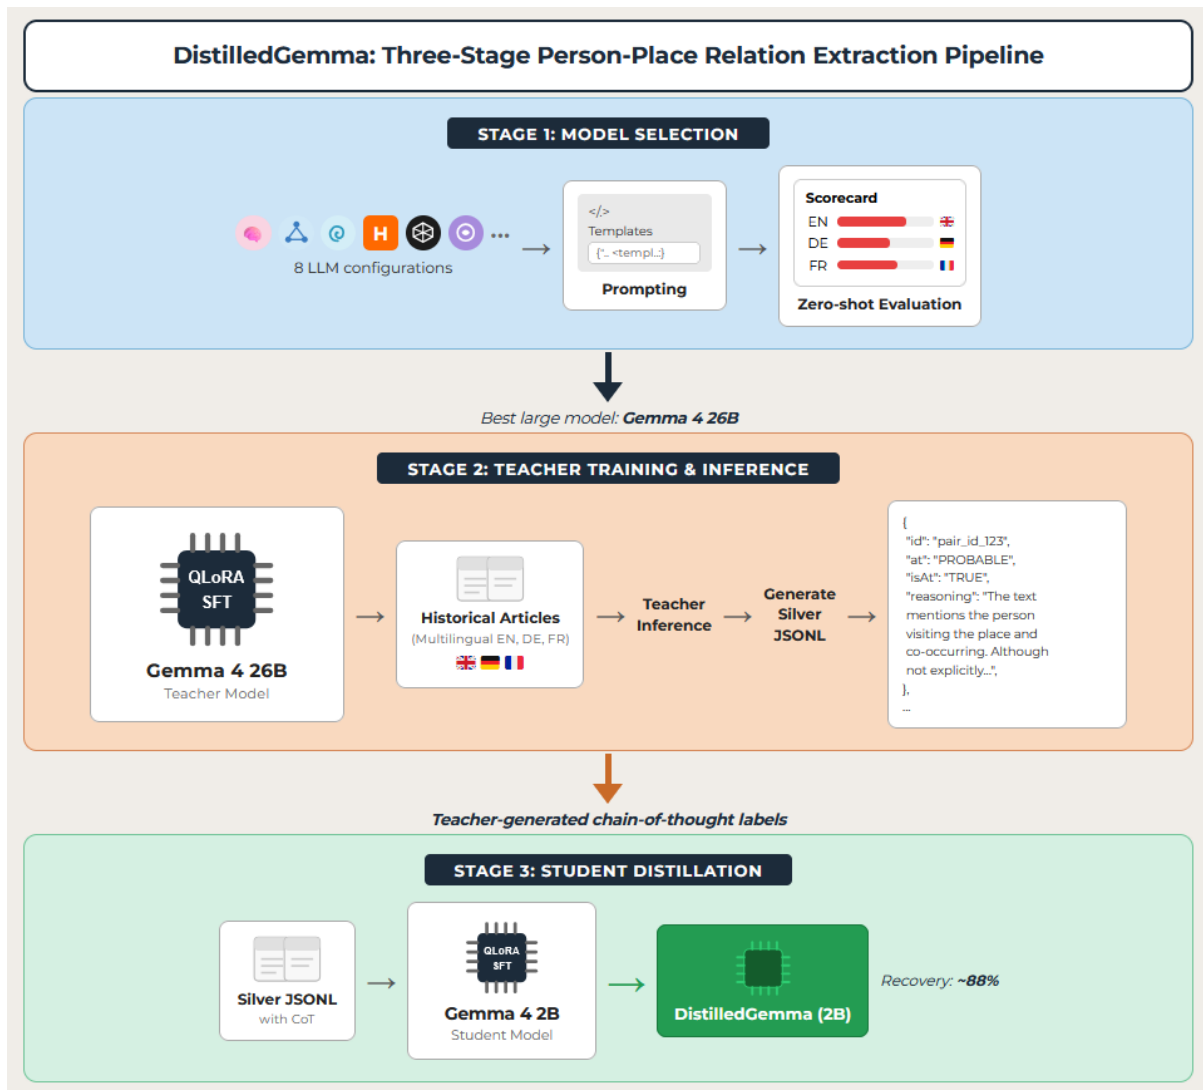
DistilledGemma: Three-Stage Person-Place Relation Extraction Pipeline

STAGE 1: MODEL SELECTION

H ...

8 LLM configurations

</>
Templates
{"... <templ...}
Prompting

Scorecard
EN
DE
FR
Zero-shot Evaluation

Best large model: Gemma 4 26B

STAGE 2: TEACHER TRAINING & INFERENCE

QLoRA
SFT
Gemma 4 26B
Teacher Model

Historical Articles
(Multilingual EN, DE, FR)

Teacher Inference

Generate Silver JSONL

{
"id": "pair_id_123",
"at": "PROBABLE",
"isAt": "TRUE",
"reasoning": "The text mentions the person visiting the place and co-occurring. Although not explicitly...",
},
...

Teacher-generated chain-of-thought labels

STAGE 3: STUDENT DISTILLATION

Silver JSONL
with CoT

QLoRA
SFT
Gemma 4 2B
Student Model

DistilledGemma (2B)

Recovery: ~88%